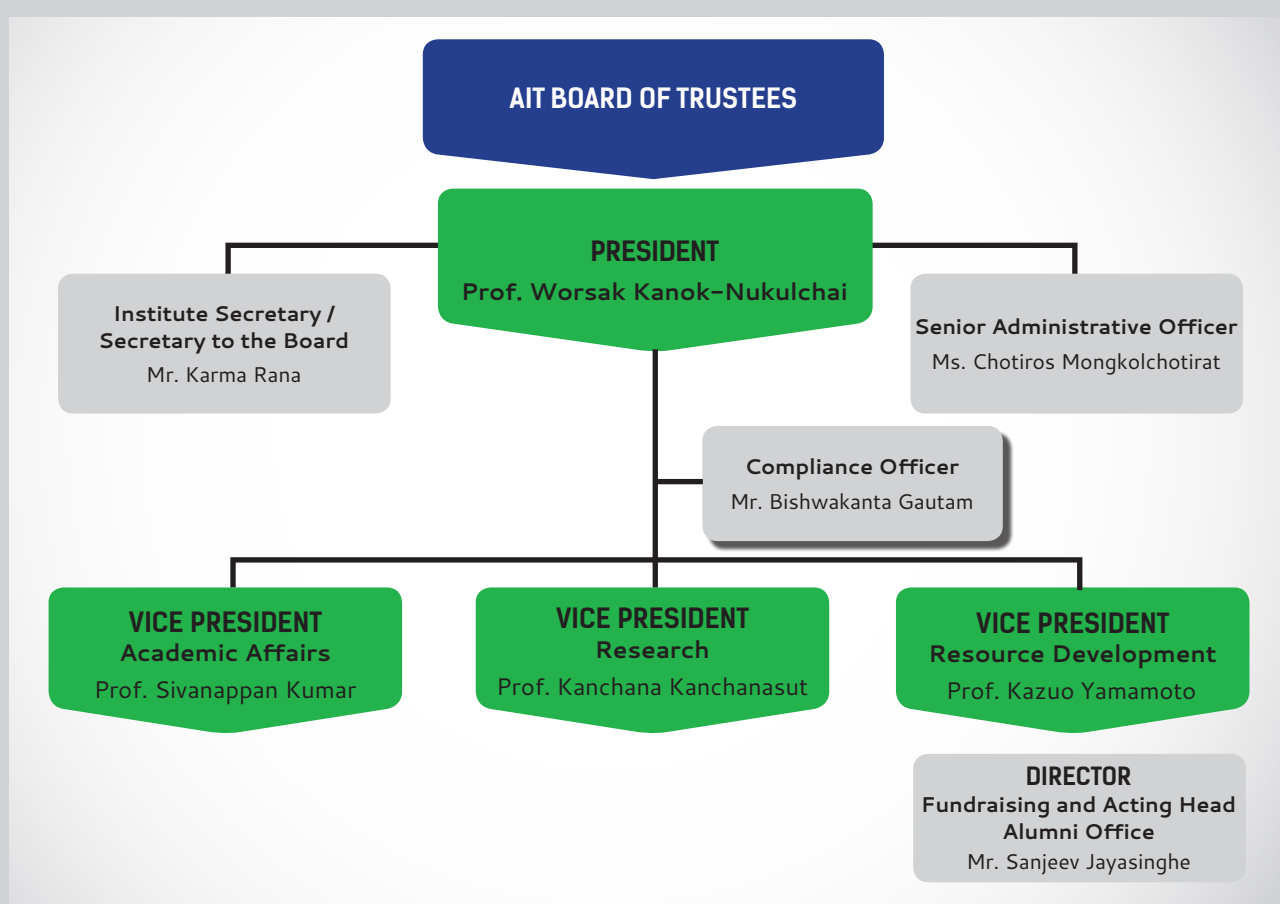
AIT BOARD OF TRUSTEES

PRESIDENT
Prof. Worsak Kanok-Nukulchai

Institute Secretary / Secretary to the Board
Mr. Karma Rana

Senior Administrative Officer
Ms. Chotiros Mongkolchotirat

Compliance Officer
Mr. Bishwakanta Gautam

VICE PRESIDENT
Academic Affairs
Prof. Sivanappan Kumar

VICE PRESIDENT
Research
Prof. Kanchana Kanchanasut

VICE PRESIDENT
Resource Development
Prof. Kazuo Yamamoto

DIRECTOR
Fundraising and Acting Head Alumni Office
Mr. Sanjeev Jayasinghe